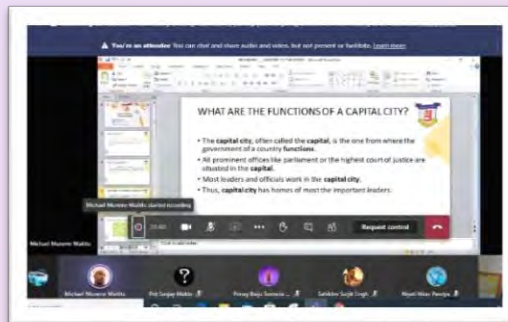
⚠ You're an attendee You can chat and share audio and video, but not present or live/data. Learn more

WHAT ARE THE FUNCTIONS OF A CAPITAL CITY?

• The capital city, often called the capital, is the one from where the government of a country functions.
• All prominent offices like parliament or the highest court of justice are situated in the capital.
• Most leaders and officials work in the capital city.
• Thus, capital city has homes of most the important leaders.

Michael Muneer Mathis started recording

Michael Muneer Mathis

Request control

Michael Muneer Mathis

Prit Sanjay Mahto

Pranay Bajaj Surendra

Sahibleen Surjit Singh

Niyati Milan Pandya